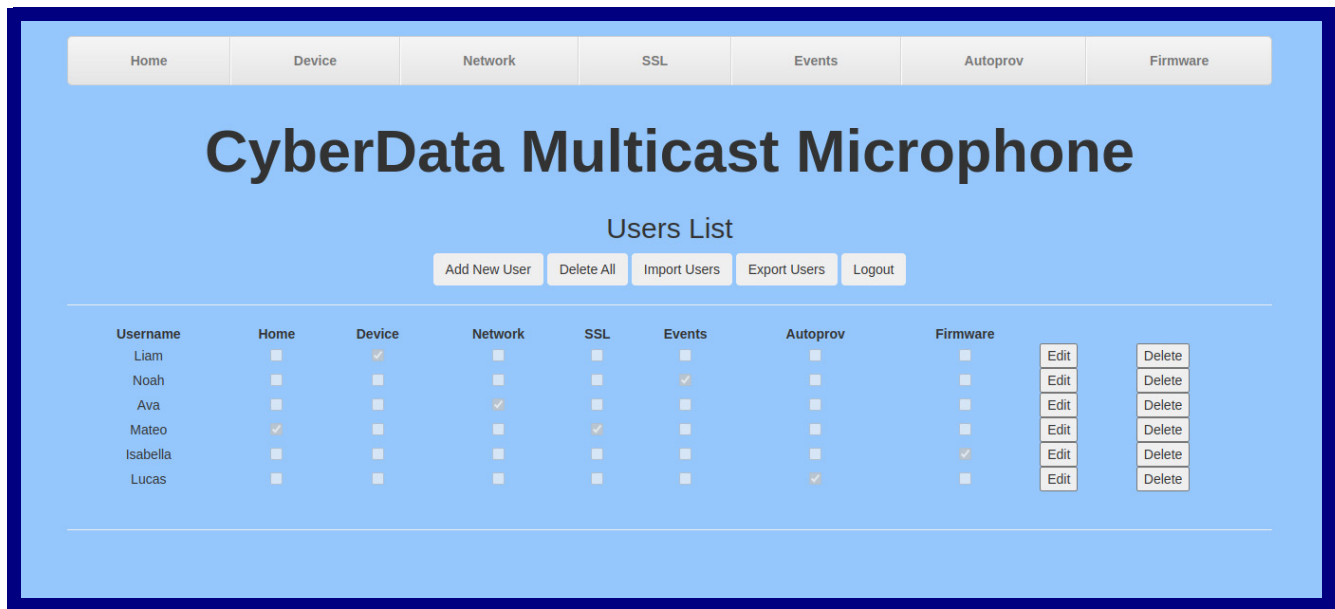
Home | Device | Network | SSL | Events | Autoprov | Firmware

CyberData Multicast Microphone

Users List

Add New User Delete All Import Users Export Users Logout

| Username | Home | Device | Network | SSL | Events | Autoprov | Firmware | | |
|---|---|---|---|---|---|---|---|---|---|
| Liam | ☐ | ☑ | ☐ | ☐ | ☐ | ☐ | ☐ | Edit | Delete |
| Noah | ☐ | ☐ | ☐ | ☐ | ☑ | ☐ | ☐ | Edit | Delete |
| Ava | ☐ | ☐ | ☑ | ☐ | ☐ | ☐ | ☐ | Edit | Delete |
| Mateo | ☑ | ☐ | ☐ | ☑ | ☐ | ☐ | ☐ | Edit | Delete |
| Isabella | ☐ | ☐ | ☐ | ☐ | ☐ | ☐ | ☑ | Edit | Delete |
| Lucas | ☐ | ☐ | ☐ | ☐ | ☐ | ☑ | ☐ | Edit | Delete |